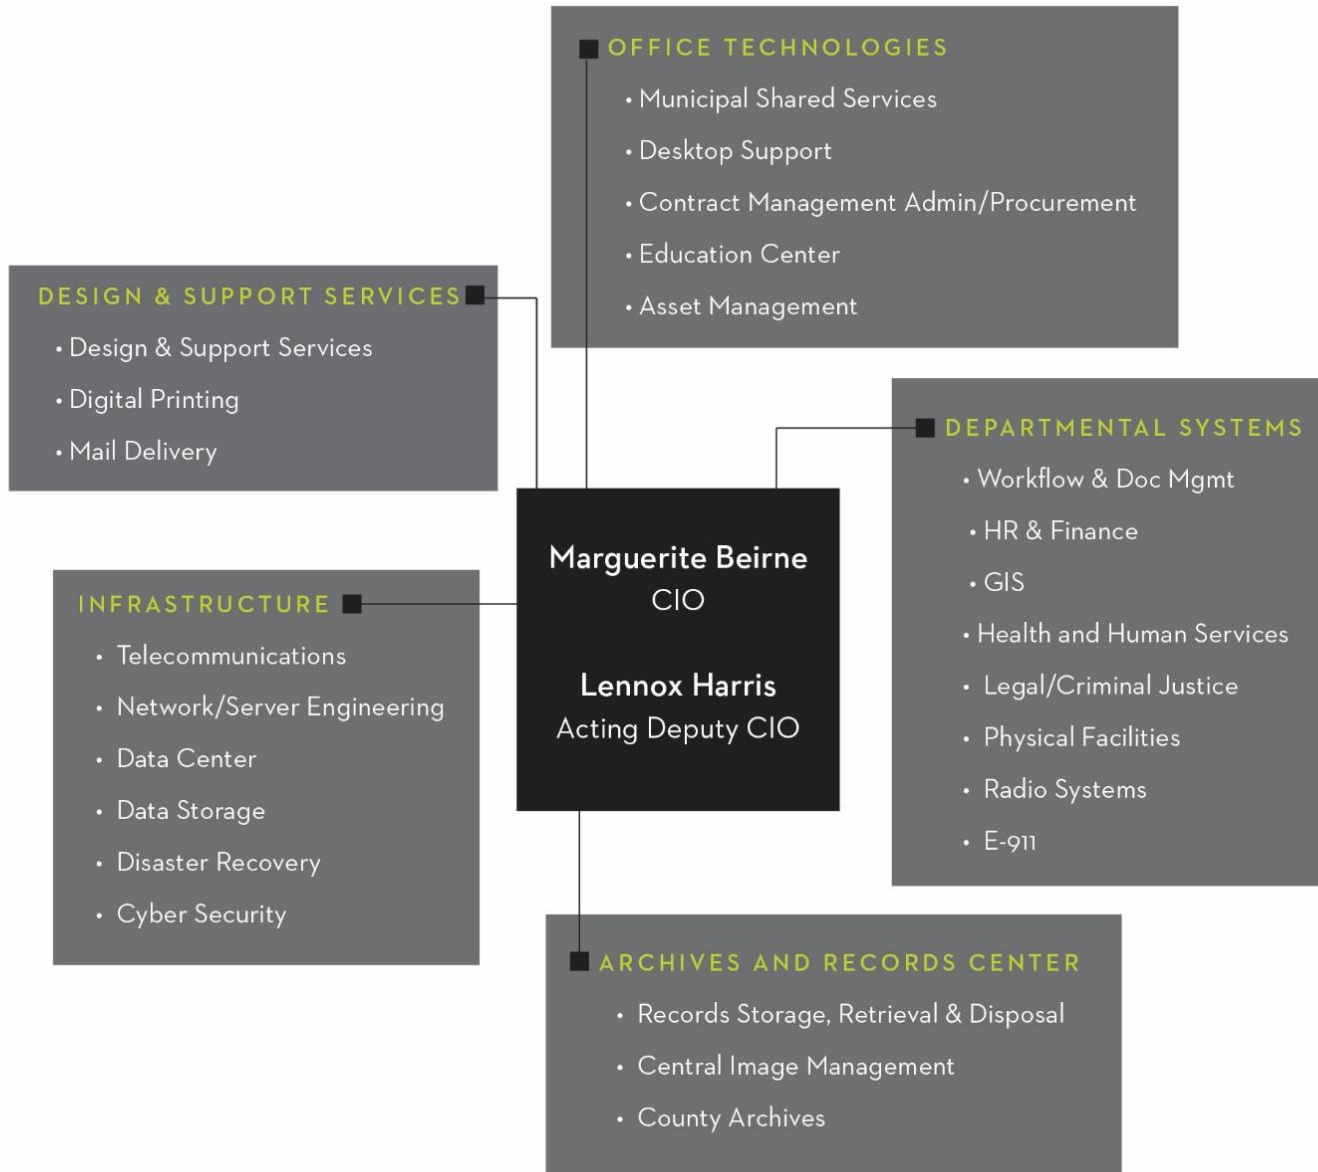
OFFICE TECHNOLOGIES
• Municipal Shared Services
• Desktop Support
• Contract Management Admin/Procurement
• Education Center
• Asset Management

DESIGN & SUPPORT SERVICES
• Design & Support Services
• Digital Printing
• Mail Delivery

DEPARTMENTAL SYSTEMS
• Workflow & Doc Mgmt
• HR & Finance
• GIS
• Health and Human Services
• Legal/Criminal Justice
• Physical Facilities
• Radio Systems
• E-911

Marguerite Beirne
CIO

Lennox Harris
Acting Deputy CIO

INFRASTRUCTURE
• Telecommunications
• Network/Server Engineering
• Data Center
• Data Storage
• Disaster Recovery
• Cyber Security

ARCHIVES AND RECORDS CENTER
• Records Storage, Retrieval & Disposal
• Central Image Management
• County Archives